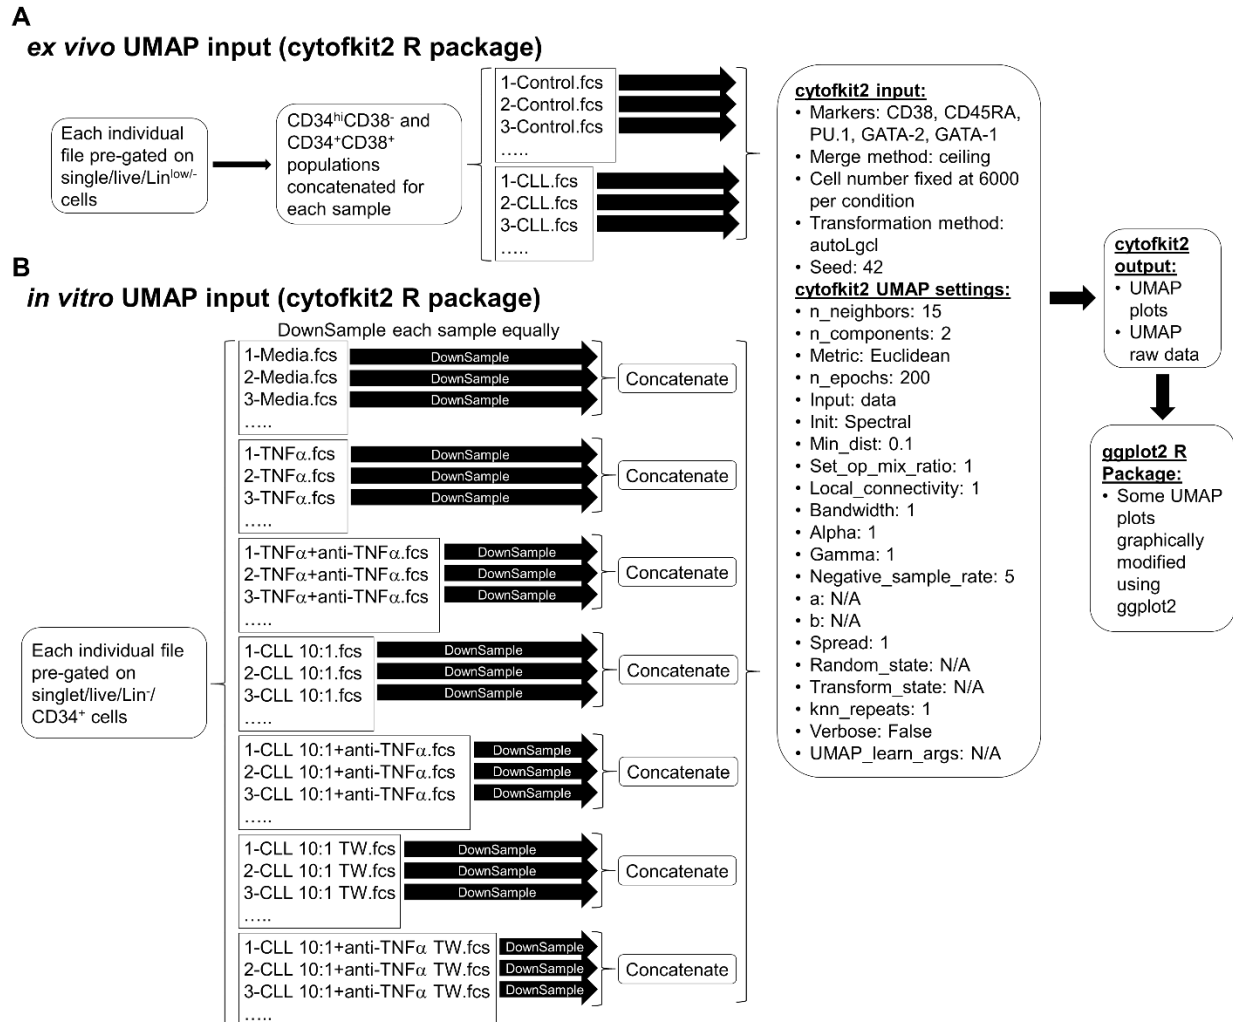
A
ex vivo UMAP input (cytofkit2 R package)

Each individual file pre-gated on single/live/Lin$^{low/-}$ cells

CD34$^{hi}$CD38$^{-}$ and CD34$^{+}$CD38$^{+}$ populations concatenated for each sample

1-Control.fcs
2-Control.fcs
3-Control.fcs
.....

1-CLL.fcs
2-CLL.fcs
3-CLL.fcs
.....

cytofkit2 input:
• Markers: CD38, CD45RA, PU.1, GATA-2, GATA-1
• Merge method: ceiling
• Cell number fixed at 6000 per condition
• Transformation method: autoLgcl
• Seed: 42
cytofkit2 UMAP settings:
• n_neighbors: 15
• n_components: 2
• Metric: Euclidean
• n_epochs: 200
• Input: data
• Init: Spectral
• Min_dist: 0.1
• Set_op_mix_ratio: 1
• Local_connectivity: 1
• Bandwidth: 1
• Alpha: 1
• Gamma: 1
• Negative_sample_rate: 5
• a: N/A
• b: N/A
• Spread: 1
• Random_state: N/A
• Transform_state: N/A
• knn_repeats: 1
• Verbose: False
• UMAP_learn_args: N/A

cytofkit2 output:
• UMAP plots
• UMAP raw data

ggplot2 R Package:
• Some UMAP plots graphically modified using ggplot2

B
in vitro UMAP input (cytofkit2 R package)

DownSample each sample equally

Each individual file pre-gated on singlet/live/Lin$^{-}$/CD34$^{+}$ cells

1-Media.fcs DownSample
2-Media.fcs DownSample
3-Media.fcs DownSample
.....
Concatenate

1-TNFα.fcs DownSample
2-TNFα.fcs DownSample
3-TNFα.fcs DownSample
.....
Concatenate

1-TNFα+anti-TNFα.fcs DownSample
2-TNFα+anti-TNFα.fcs DownSample
3-TNFα+anti-TNFα.fcs DownSample
.....
Concatenate

1-CLL 10:1.fcs DownSample
2-CLL 10:1.fcs DownSample
3-CLL 10:1.fcs DownSample
.....
Concatenate

1-CLL 10:1+anti-TNFα.fcs DownSample
2-CLL 10:1+anti-TNFα.fcs DownSample
3-CLL 10:1+anti-TNFα.fcs DownSample
.....
Concatenate

1-CLL 10:1 TW.fcs DownSample
2-CLL 10:1 TW.fcs DownSample
3-CLL 10:1 TW.fcs DownSample
.....
Concatenate

1-CLL 10:1+anti-TNFα TW.fcs DownSample
2-CLL 10:1+anti-TNFα TW.fcs DownSample
3-CLL 10:1+anti-TNFα TW.fcs DownSample
.....
Concatenate